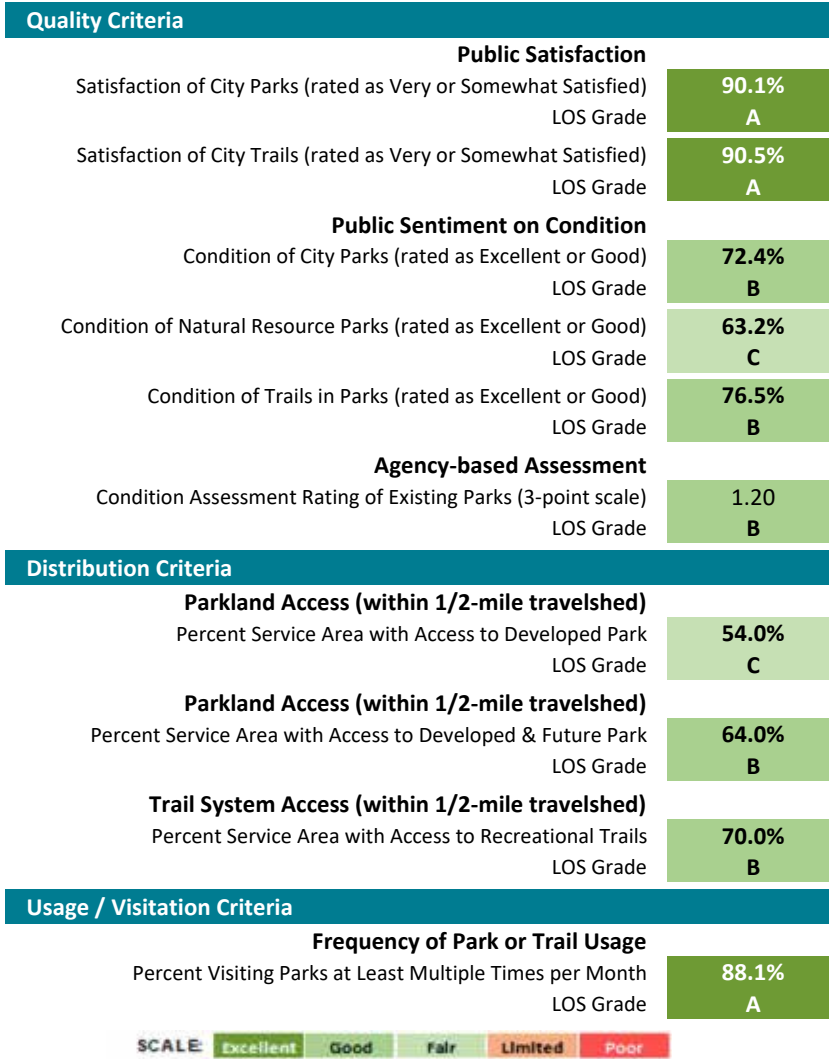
**Quality Criteria**

**Public Satisfaction**

| | |
|---|---|
| Satisfaction of City Parks (rated as Very or Somewhat Satisfied) | 90.1% |
| LOS Grade | A |
| Satisfaction of City Trails (rated as Very or Somewhat Satisfied) | 90.5% |
| LOS Grade | A |

**Public Sentiment on Condition**

| | |
|---|---|
| Condition of City Parks (rated as Excellent or Good) | 72.4% |
| LOS Grade | B |
| Condition of Natural Resource Parks (rated as Excellent or Good) | 63.2% |
| LOS Grade | C |
| Condition of Trails in Parks (rated as Excellent or Good) | 76.5% |
| LOS Grade | B |

**Agency-based Assessment**

| | |
|---|---|
| Condition Assessment Rating of Existing Parks (3-point scale) | 1.20 |
| LOS Grade | B |

**Distribution Criteria**

**Parkland Access (within 1/2-mile travelshed)**

| | |
|---|---|
| Percent Service Area with Access to Developed Park | 54.0% |
| LOS Grade | C |

**Parkland Access (within 1/2-mile travelshed)**

| | |
|---|---|
| Percent Service Area with Access to Developed & Future Park | 64.0% |
| LOS Grade | B |

**Trail System Access (within 1/2-mile travelshed)**

| | |
|---|---|
| Percent Service Area with Access to Recreational Trails | 70.0% |
| LOS Grade | B |

**Usage / Visitation Criteria**

**Frequency of Park or Trail Usage**

| | |
|---|---|
| Percent Visiting Parks at Least Multiple Times per Month | 88.1% |
| LOS Grade | A |

SCALE: Excellent Good Fair Limited Poor